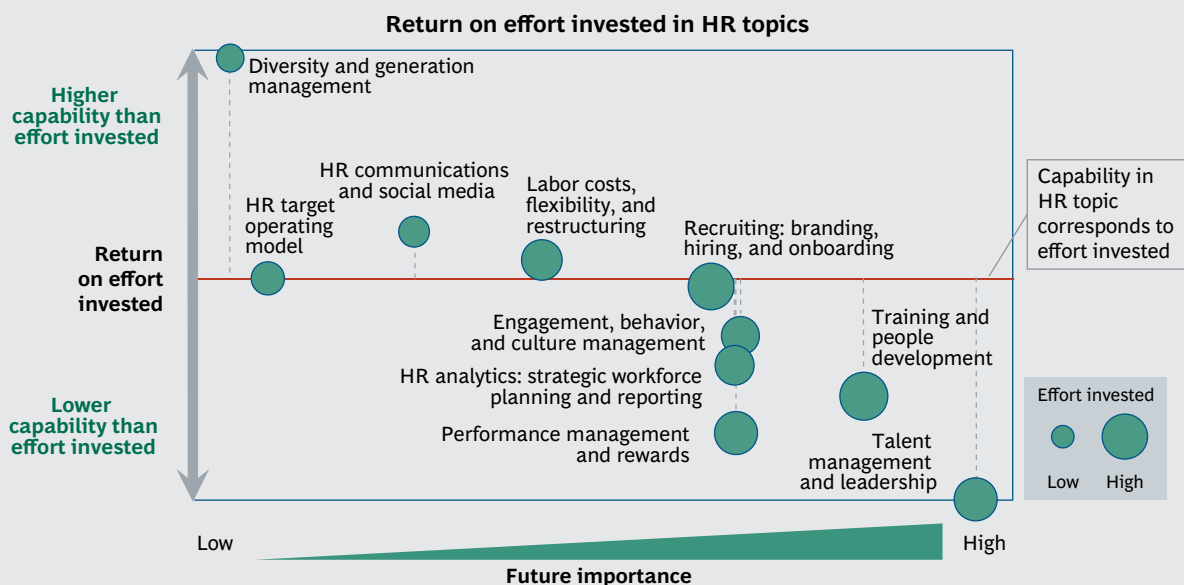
Return on effort invested in HR topics

Higher capability than effort invested

Return on effort invested

Lower capability than effort invested

Diversity and generation management

HR communications and social media

HR target operating model

Labor costs, flexibility, and restructuring

Recruiting: branding, hiring, and onboarding

Capability in HR topic corresponds to effort invested

Engagement, behavior, and culture management

HR analytics: strategic workforce planning and reporting

Performance management and rewards

Training and people development

Talent management and leadership

Effort invested

Low High

Low

High

Future importance